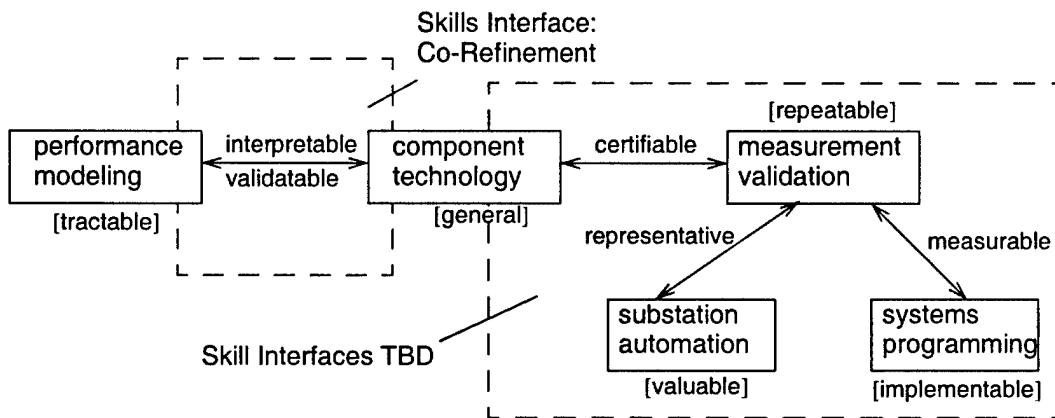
Skills Interface:
Co-Refinement

[repeatable]

performance modeling

interpretable

validatable

component technology

certifiable

measurement validation

[tractable]

[general]

representative

measurable

substation automation

systems programming

Skill Interfaces TBD

[valuable]

[implementable]